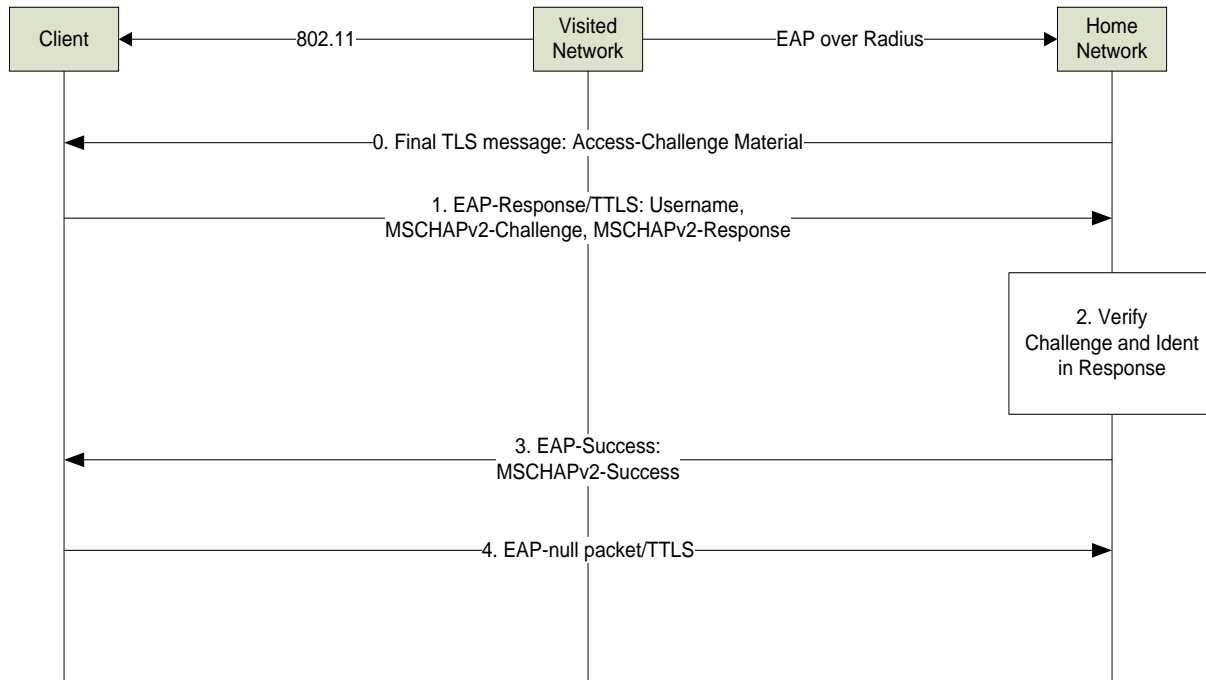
Client

802.11

Visited Network

EAP over Radius

Home Network

0. Final TLS message: Access-Challenge Material

1. EAP-Response/TTLS: Username, MSCHAPv2-Challenge, MSCHAPv2-Response

2. Verify Challenge and Ident in Response

3. EAP-Success: MSCHAPv2-Success

4. EAP-null packet/TTLS